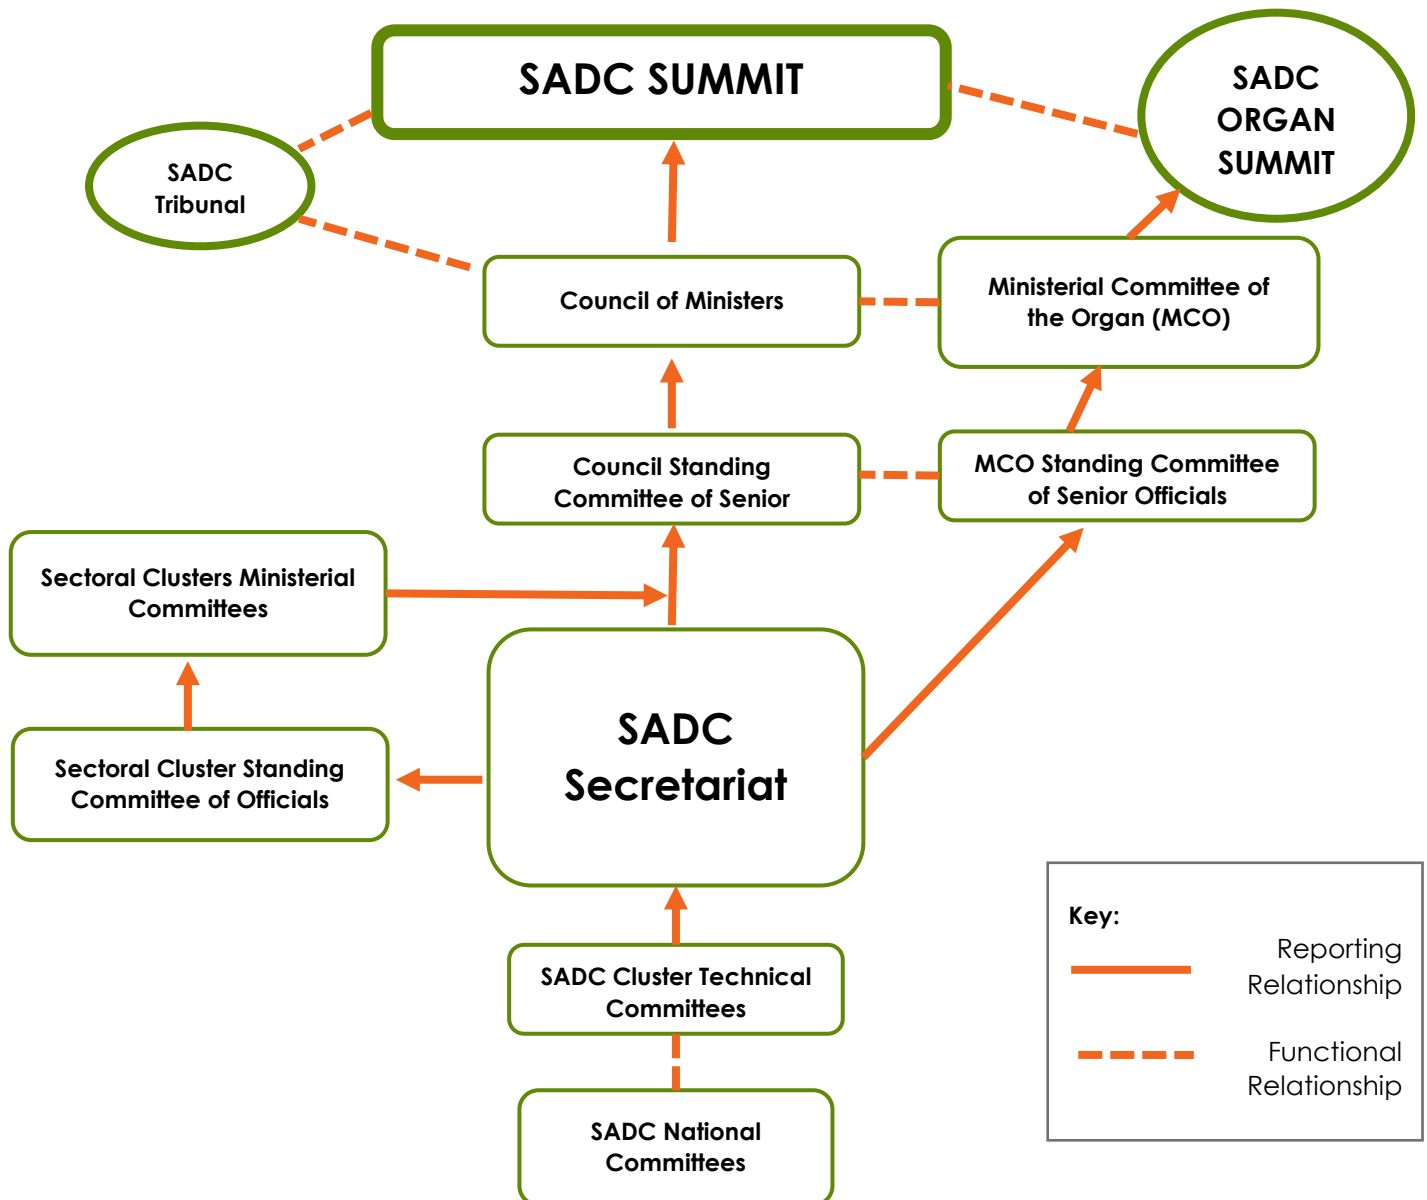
SADC SUMMIT

SADC ORGAN SUMMIT

SADC Tribunal

Council of Ministers

Ministerial Committee of the Organ (MCO)

Council Standing Committee of Senior

MCO Standing Committee of Senior Officials

Sectoral Clusters Ministerial Committees

SADC Secretariat

Sectoral Cluster Standing Committee of Officials

SADC Cluster Technical Committees

SADC National Committees

Key:

Reporting Relationship

Functional Relationship